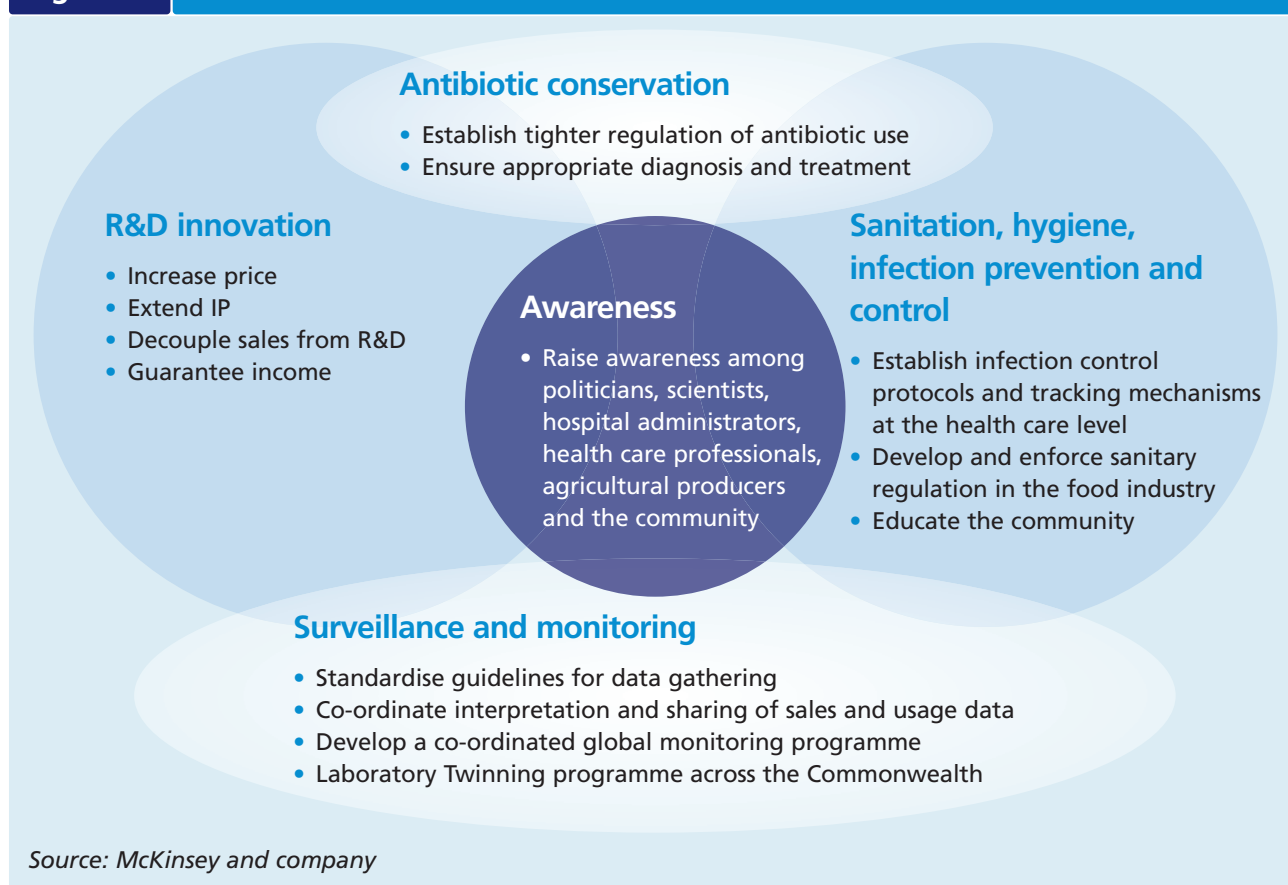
Antibiotic conservation

• Establish tighter regulation of antibiotic use
• Ensure appropriate diagnosis and treatment

R&D innovation

• Increase price
• Extend IP
• Decouple sales from R&D
• Guarantee income

Awareness

• Raise awareness among politicians, scientists, hospital administrators, health care professionals, agricultural producers and the community

Sanitation, hygiene, infection prevention and control

• Establish infection control protocols and tracking mechanisms at the health care level
• Develop and enforce sanitary regulation in the food industry
• Educate the community

Surveillance and monitoring

• Standardise guidelines for data gathering
• Co-ordinate interpretation and sharing of sales and usage data
• Develop a co-ordinated global monitoring programme
• Laboratory Twinning programme across the Commonwealth

Source: McKinsey and company